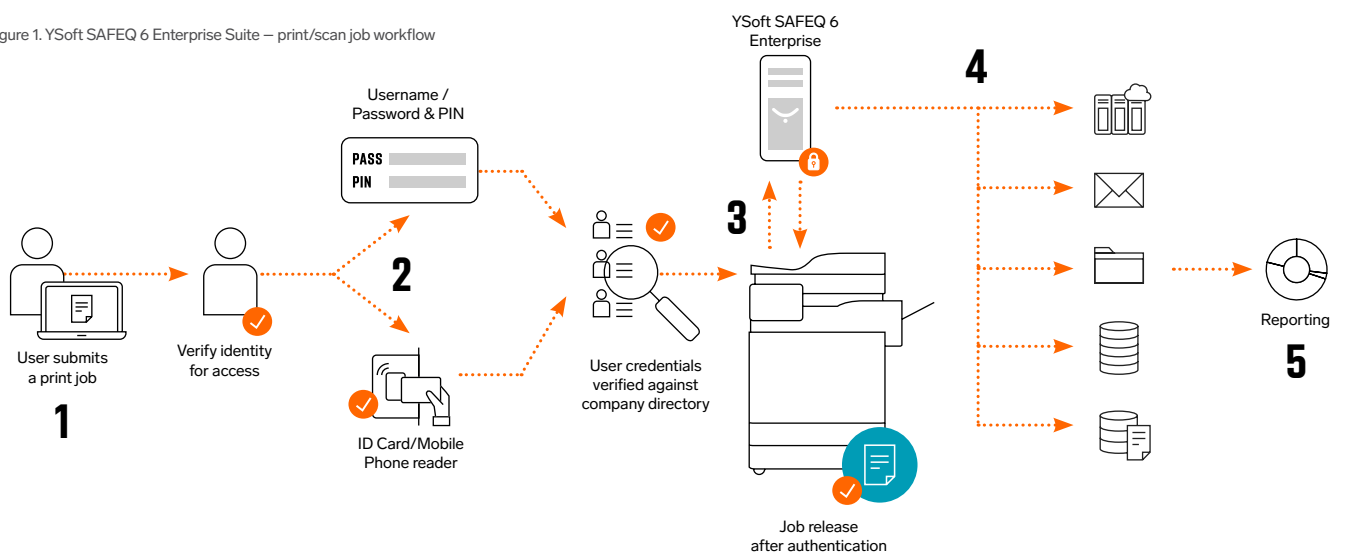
gure 1. YSoft SAFEQ 6 Enterprise Suite – print/scan job workflow

YSoft SAFEQ 6 Enterprise

4

Username / Password & PIN

PASS

PIN

3

2

User submits a print job

1

Verify identity for access

User credentials verified against company directory

Reporting

5

ID Card/Mobile Phone reader

Job release after authentication